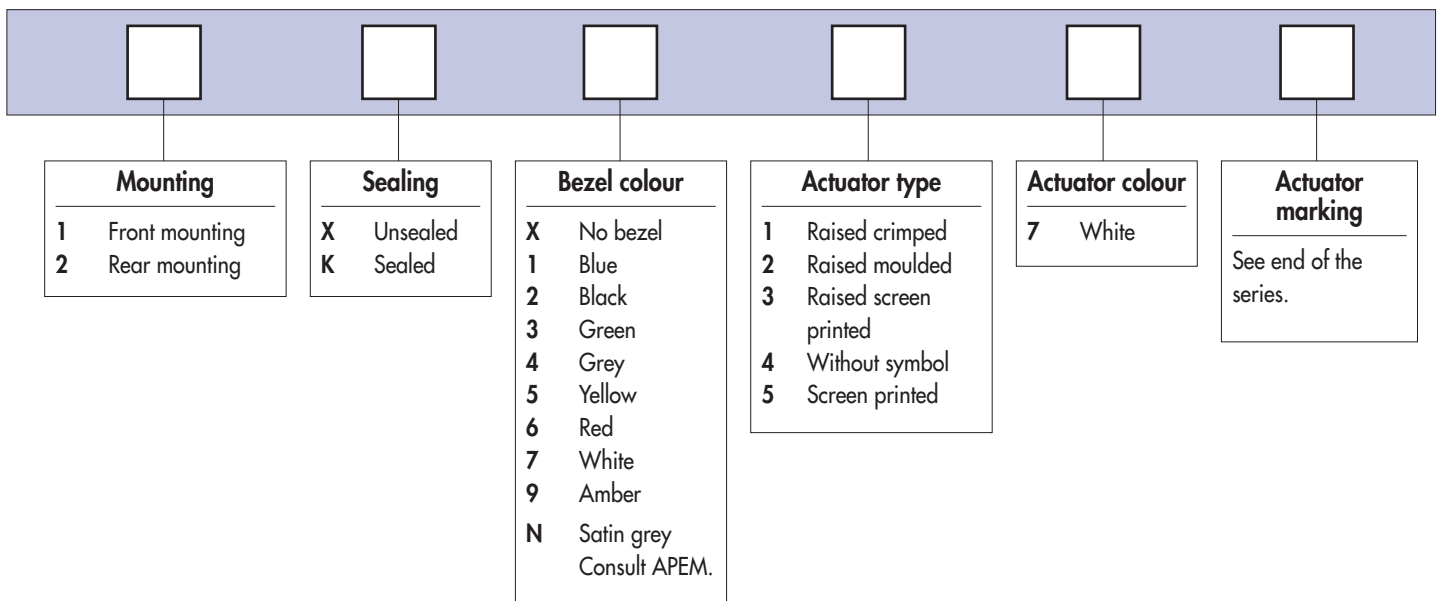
**Mounting**
1 Front mounting
2 Rear mounting

**Sealing**
X Unsealed
K Sealed

**Bezel colour**
X No bezel
1 Blue
2 Black
3 Green
4 Grey
5 Yellow
6 Red
7 White
9 Amber
N Satin grey
Consult APEM.

**Actuator type**
1 Raised crimped
2 Raised moulded
3 Raised screen printed
4 Without symbol
5 Screen printed

**Actuator colour**
7 White

**Actuator marking**
See end of the series.